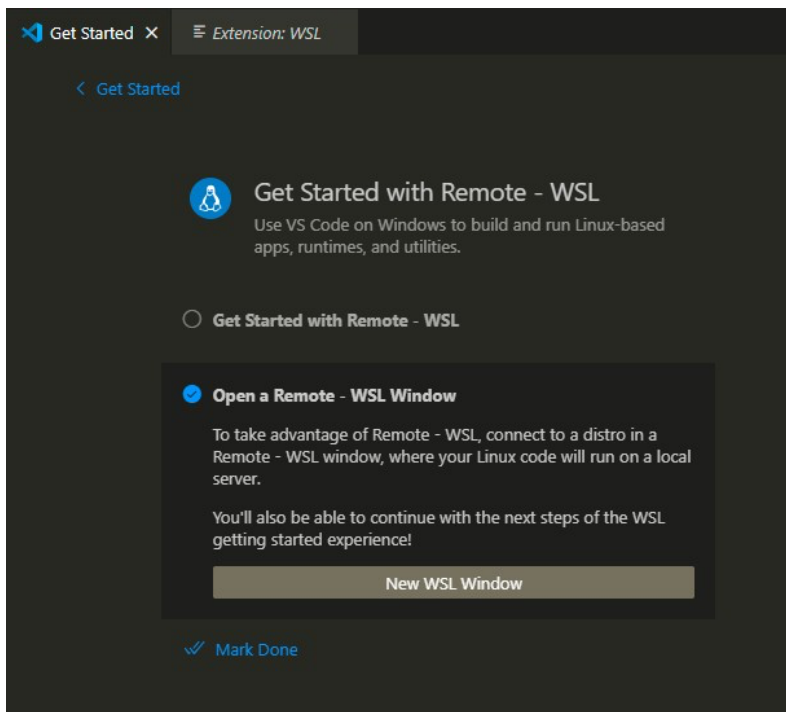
Get Started ×
Extension: WSL

< Get Started

Get Started with Remote - WSL
Use VS Code on Windows to build and run Linux-based apps, runtimes, and utilities.

Get Started with Remote - WSL

Open a Remote - WSL Window

To take advantage of Remote - WSL, connect to a distro in a Remote - WSL window, where your Linux code will run on a local server.

You'll also be able to continue with the next steps of the WSL getting started experience!

New WSL Window

Mark Done